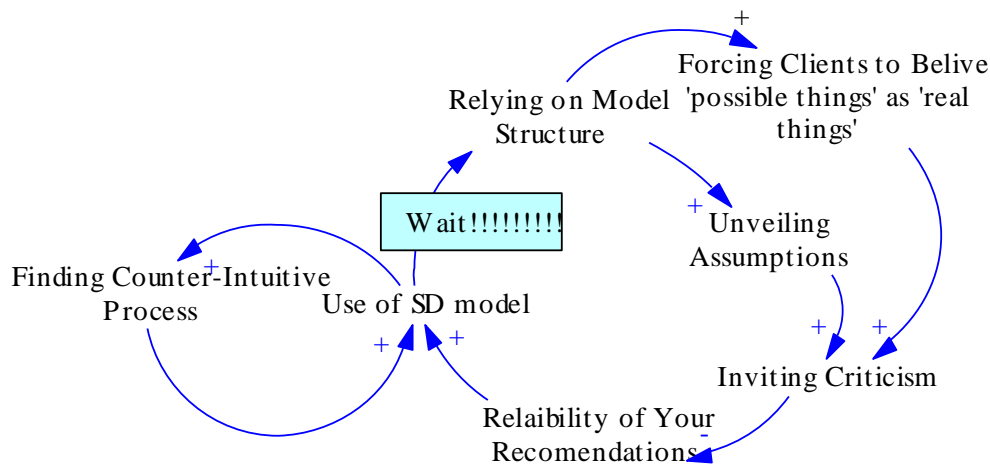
+
Forcing Clients to Belive 'possible things' as 'real things'

Relying on Model Structure

Wait!!!!!!!!!

+ Unveiling Assumptions

Finding Counter-Intuitive Process

+

Use of SD model

+ +

+ +

Inviting Criticism

Relaibility of Your Recomendations

-